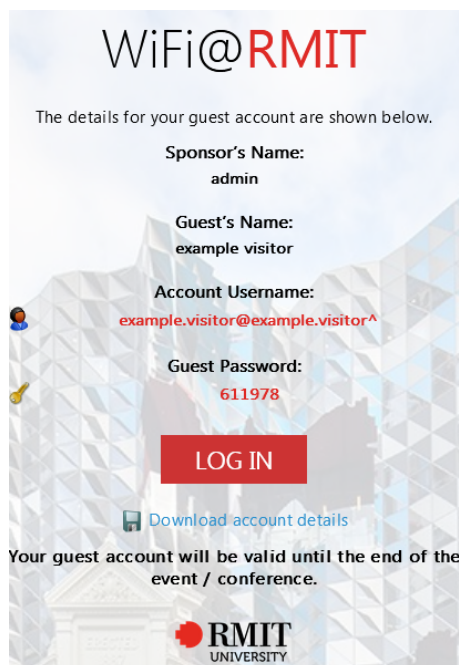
WiFi@RMIT

The details for your guest account are shown below.

Sponsor's Name:
admin

Guest's Name:
example visitor

Account Username:
example.visitor@example.visitor^

Guest Password:
611978

LOG IN

Download account details

Your guest account will be valid until the end of the event / conference.

RMIT
UNIVERSITY